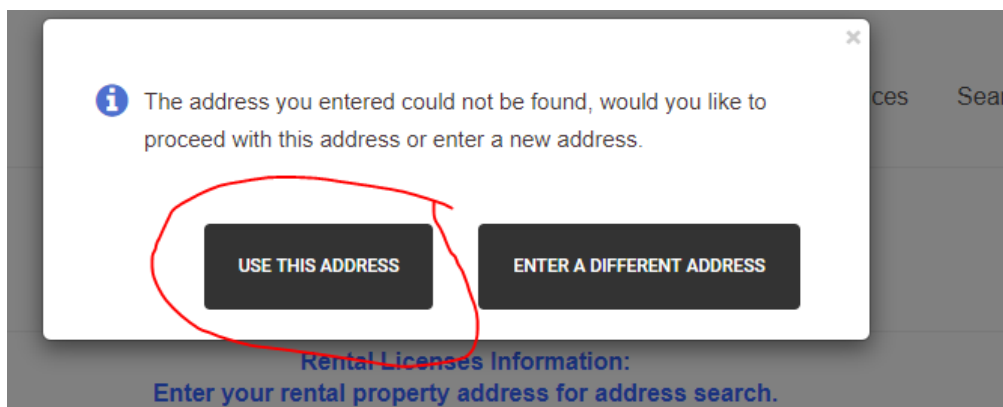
×

The address you entered could not be found, would you like to proceed with this address or enter a new address.

USE THIS ADDRESS

ENTER A DIFFERENT ADDRESS

ces Sea

Rental Licenses Information:
Enter your rental property address for address search.